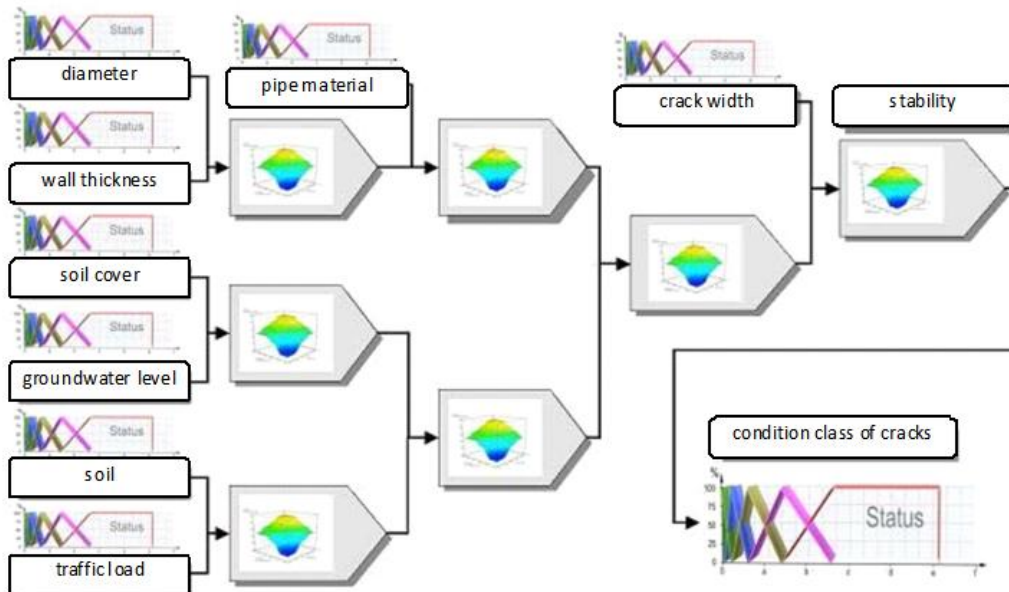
Status

diameter

Status

pipe material

Status

wall thickness

Status

soil cover

Status

groundwater level

Status

soil

Status

traffic load

Status

crack width

stability

condition class of cracks

%
100
75
50
25
0

Status